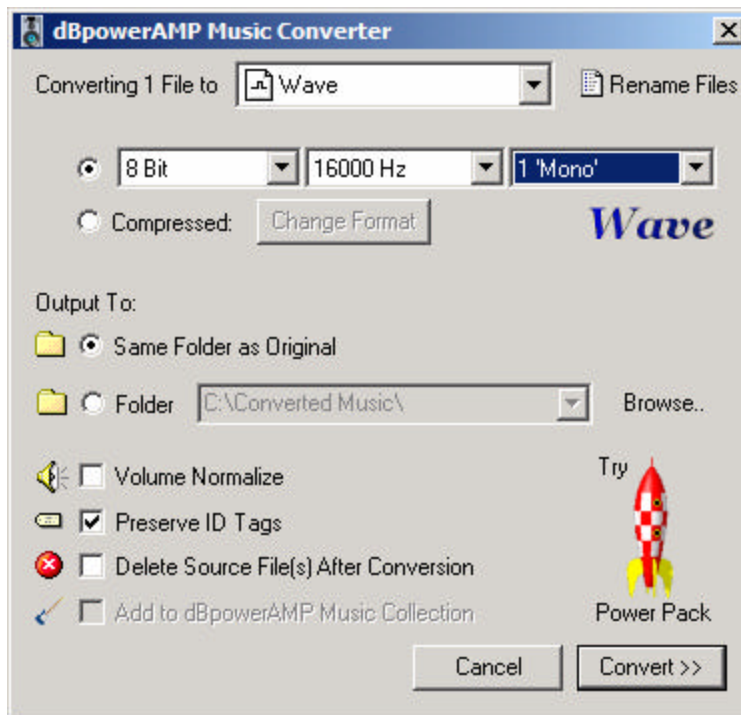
dBpowerAMP Music Converter

X

Converting 1 File to Wave

Rename Files

8 Bit 16000 Hz 1 'Mono'

Compressed: Change Format

Wave

Output To:

Same Folder as Original

Folder C:\Converted Music\ Browse..

Volume Normalize

Preserve ID Tags

Delete Source File(s) After Conversion

Add to dBpowerAMP Music Collection

Try

Power Pack

Cancel

Convert >>